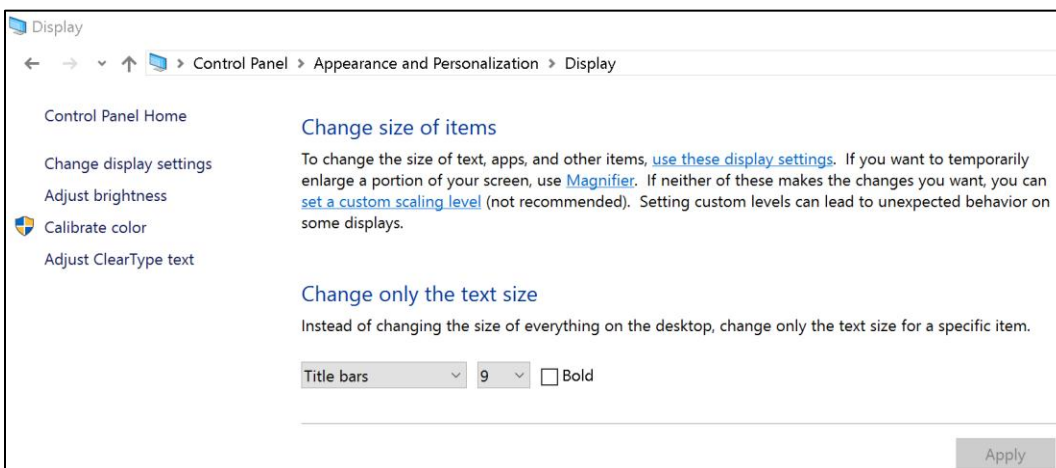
Display

Control Panel > Appearance and Personalization > Display

Control Panel Home

Change display settings

Adjust brightness

Calibrate color

Adjust ClearType text

Change size of items

To change the size of text, apps, and other items, use these display settings. If you want to temporarily enlarge a portion of your screen, use Magnifier. If neither of these makes the changes you want, you can set a custom scaling level (not recommended). Setting custom levels can lead to unexpected behavior on some displays.

Change only the text size

Instead of changing the size of everything on the desktop, change only the text size for a specific item.

Title bars 9 Bold

Apply